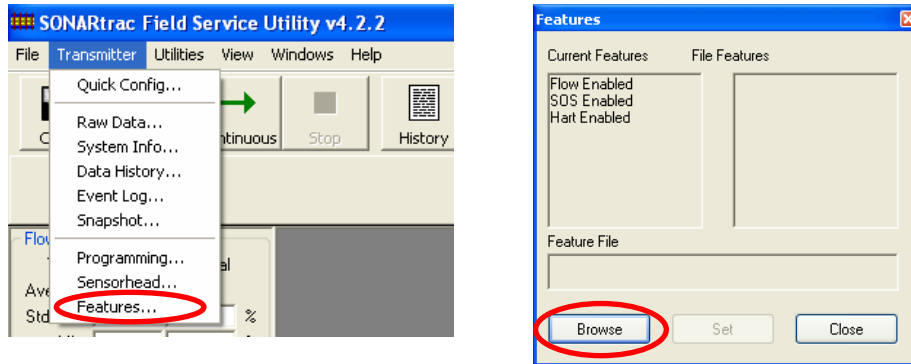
SONARtrac Field Service Utility v4.2.2

File Transmitter Utilities View Windows Help

Quick Config...

Raw Data...
System Info...
Data History...
Event Log...
Snapshot...

Programming...
Sensorhead...
Features...

C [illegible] ntinuous Stop History

Flow
Ave
Std
al
%

Features

Current Features
Flow Enabled
SOS Enabled
Hart Enabled

File Features

Feature File

Browse Set Close